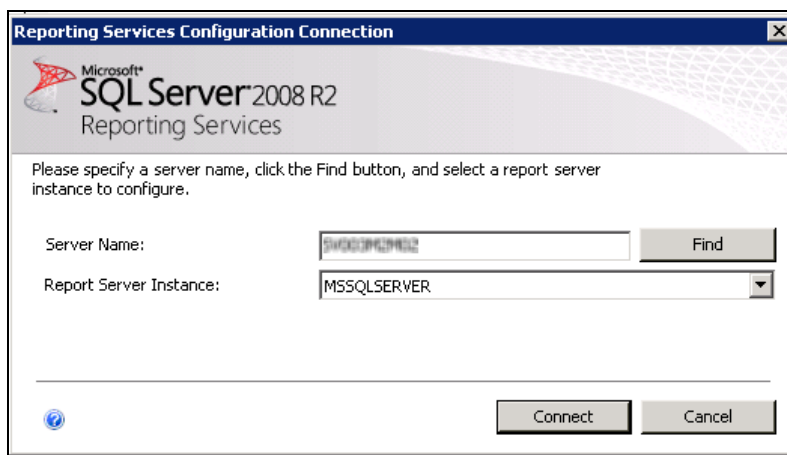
Reporting Services Configuration Connection

Microsoft® SQL Server® 2008 R2
Reporting Services

Please specify a server name, click the Find button, and select a report server instance to configure.

Server Name: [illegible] Find

Report Server Instance: MSSQLSERVER

Connect Cancel